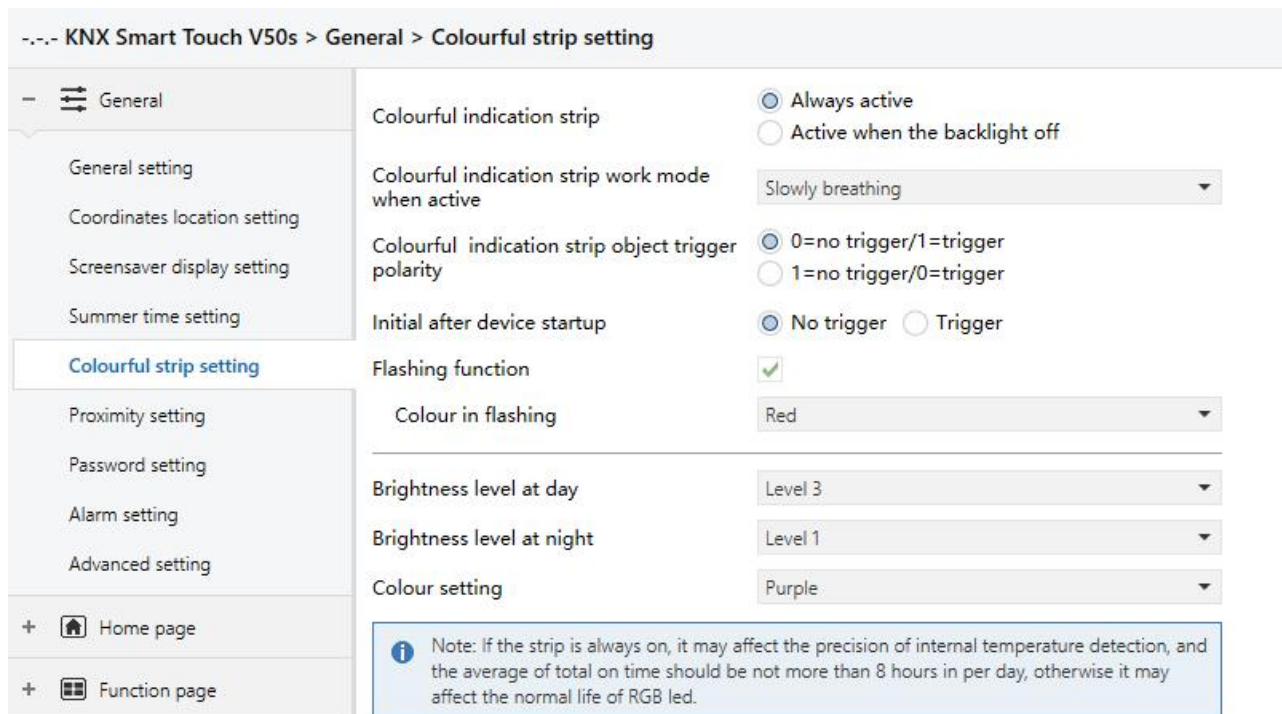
-.-.- KNX Smart Touch V50s > General > Colourful strip setting

– General

General setting

Coordinates location setting

Screensaver display setting

Summer time setting

Colourful strip setting

Proximity setting

Password setting

Alarm setting

Advanced setting

+ Home page

+ Function page

Colourful indication strip | Always active | Active when the backlight off

Colourful indication strip work mode when active | Slowly breathing

Colourful indication strip object trigger polarity | 0=no trigger/1=trigger | 1=no trigger/0=trigger

Initial after device startup | No trigger | Trigger

Flashing function

Colour in flashing | Red

Brightness level at day | Level 3

Brightness level at night | Level 1

Colour setting | Purple

Note: If the strip is always on, it may affect the precision of internal temperature detection, and the average of total on time should be not more than 8 hours in per day, otherwise it may affect the normal life of RGB led.